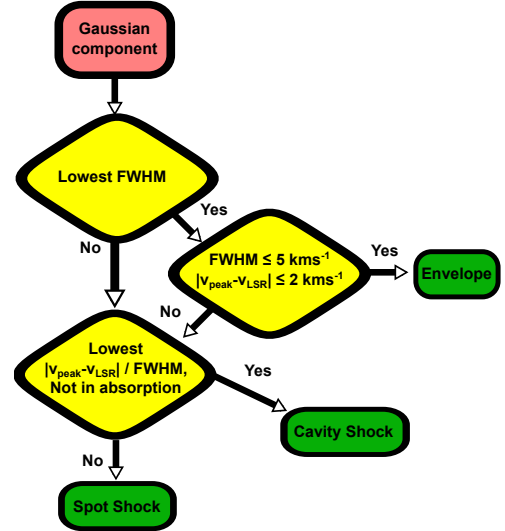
Gaussian component

Lowest FWHM

Yes

No

FWHM ≤ 5 kms$^{-1}$
|v$_{peak}$-v$_{LSR}$| ≤ 2 kms$^{-1}$

Yes

Envelope

No

Lowest
|v$_{peak}$-v$_{LSR}$| / FWHM,
Not in absorption

Yes

Cavity Shock

No

Spot Shock